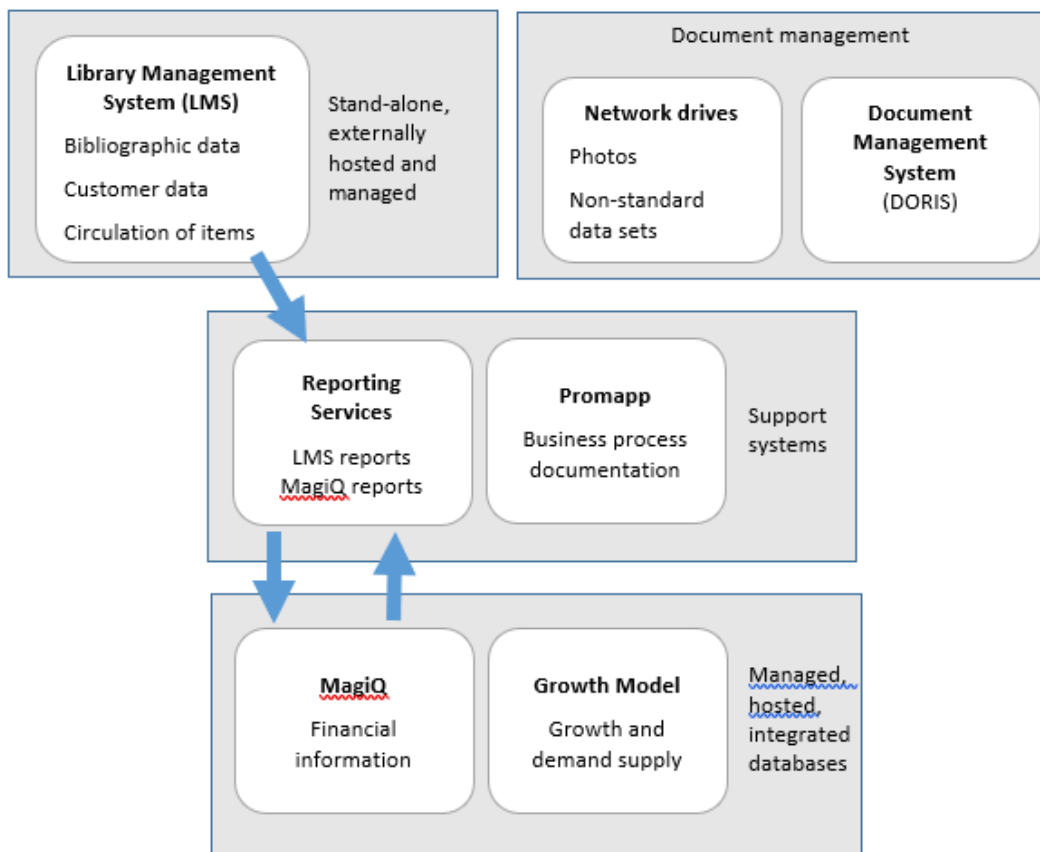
Library Management System (LMS)
Bibliographic data
Customer data
Circulation of items

Stand-alone, externally hosted and managed

Document management

Network drives
Photos
Non-standard data sets

Document Management System
(DORIS)

Reporting Services
LMS reports
MagiQ reports

Promapp
Business process documentation

Support systems

MagiQ
Financial information

Growth Model
Growth and demand supply

Managed, hosted, integrated databases